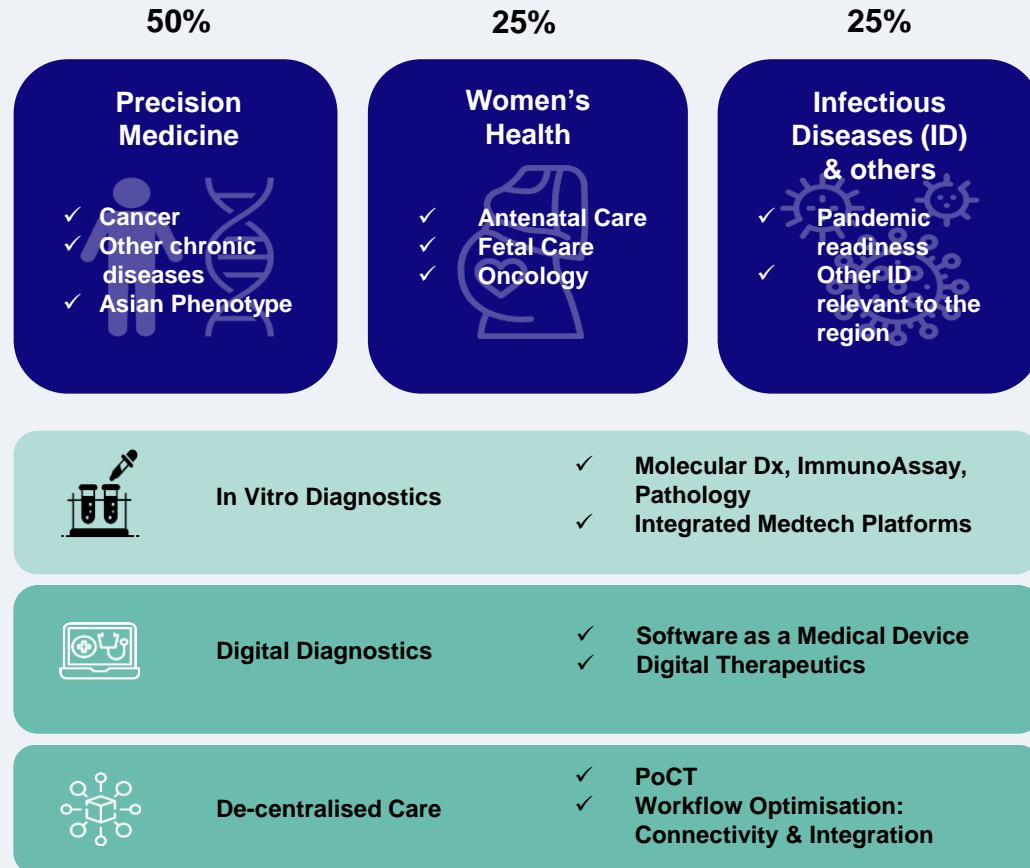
50%

Precision Medicine

✓ Cancer
✓ Other chronic diseases
✓ Asian Phenotype

25%

Women's Health

✓ Antenatal Care
✓ Fetal Care
✓ Oncology

25%

Infectious Diseases (ID) & others

✓ Pandemic readiness
✓ Other ID relevant to the region

In Vitro Diagnostics

✓ Molecular Dx, ImmunoAssay, Pathology
✓ Integrated Medtech Platforms

Digital Diagnostics

✓ Software as a Medical Device
✓ Digital Therapeutics

De-centralised Care

✓ PoCT
✓ Workflow Optimisation: Connectivity & Integration